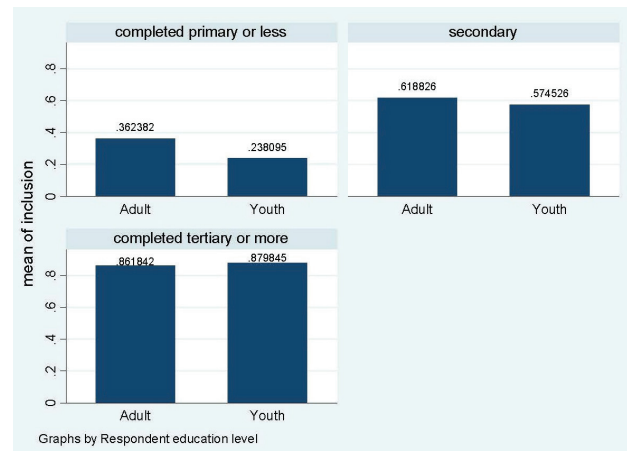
completed primary or less

.8
.6
.4
.2
0

.362382
.238095

Adult Youth

secondary

.618826
.574526

Adult Youth

mean of inclusion

completed tertiary or more

.8
.6
.4
.2
0

.861842
.879845

Adult Youth

Graphs by Respondent education level